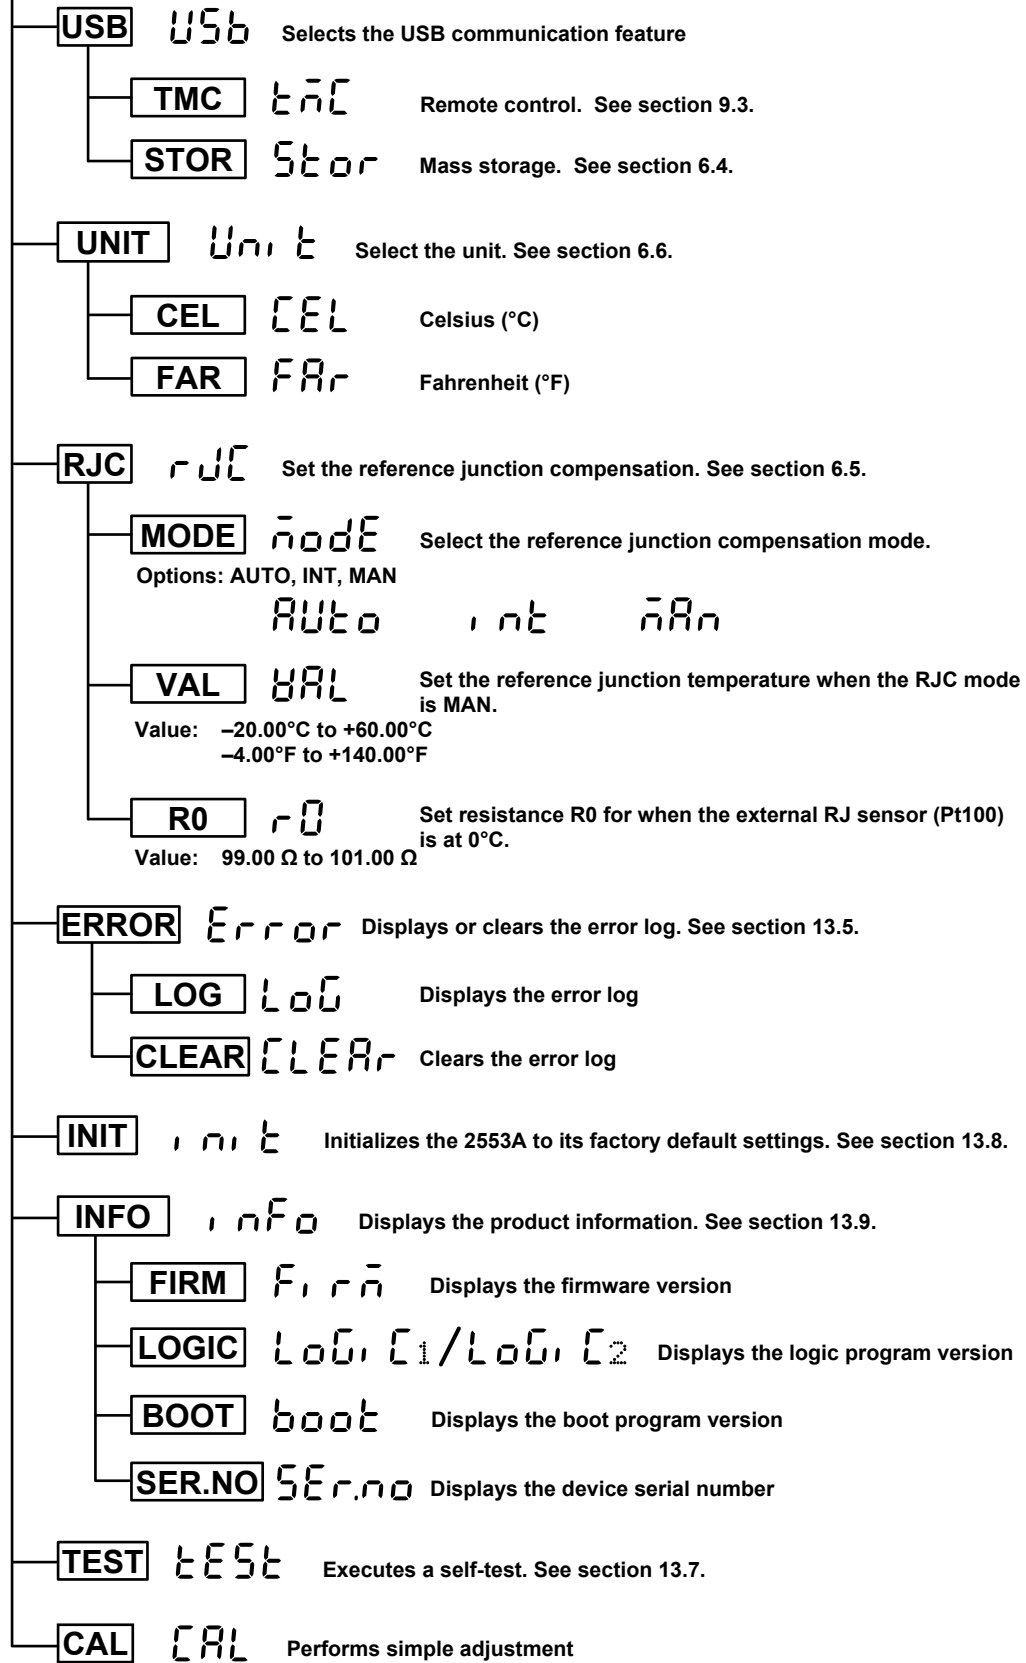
USB USb Selects the USB communication feature

TMC tMC Remote control. See section 9.3.

STOR Stor Mass storage. See section 6.4.

UNIT Unit Select the unit. See section 6.6.

CEL CEL Celsius (°C)

FAR FAr Fahrenheit (°F)

RJC rJC Set the reference junction compensation. See section 6.5.

MODE modE Select the reference junction compensation mode.

Options: AUTO, INT, MAN

AUto int MAn

VAL VAL Set the reference junction temperature when the RJC mode is MAN.

Value: –20.00°C to +60.00°C
–4.00°F to +140.00°F

R0 r0 Set resistance R0 for when the external RJ sensor (Pt100) is at 0°C.

Value: 99.00 Ω to 101.00 Ω

ERROR Error Displays or clears the error log. See section 13.5.

LOG LoG Displays the error log

CLEAR CLEAr Clears the error log

INIT init Initializes the 2553A to its factory default settings. See section 13.8.

INFO inFo Displays the product information. See section 13.9.

FIRM Firm Displays the firmware version

LOGIC LoGiC1/LoGiC2 Displays the logic program version

BOOT boot Displays the boot program version

SER.NO SEr.no Displays the device serial number

TEST tESt Executes a self-test. See section 13.7.

CAL CAL Performs simple adjustment